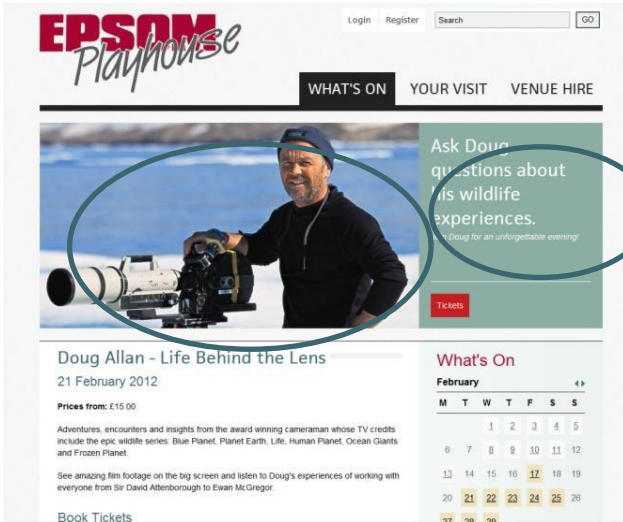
EPSOM Playhouse

Login Register Search GO

WHAT'S ON YOUR VISIT VENUE HIRE

Ask Doug questions about his wildlife experiences.

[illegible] Doug for an unforgettable evening!

Tickets

Doug Allan - Life Behind the Lens

21 February 2012

Prices from: £15.00

Adventures, encounters and insights from the award winning cameraman whose TV credits include the epic wildlife series: Blue Planet, Planet Earth, Life, Human Planet, Ocean Giants and Frozen Planet.

See amazing film footage on the big screen and listen to Doug's experiences of working with everyone from Sir David Attenborough to Ewan McGregor.

Book Tickets

What's On

February

| M | T | W | T | F | S | S |
|---|---|---|---|---|---|---|
| | | 1 | 2 | 3 | 4 | 5 |
| 6 | 7 | 8 | 9 | 10 | 11 | 12 |
| 13 | 14 | 15 | 16 | 17 | 18 | 19 |
| 20 | 21 | 22 | 23 | 24 | 25 | 26 |
| 27 | 28 | 29 | | | | |